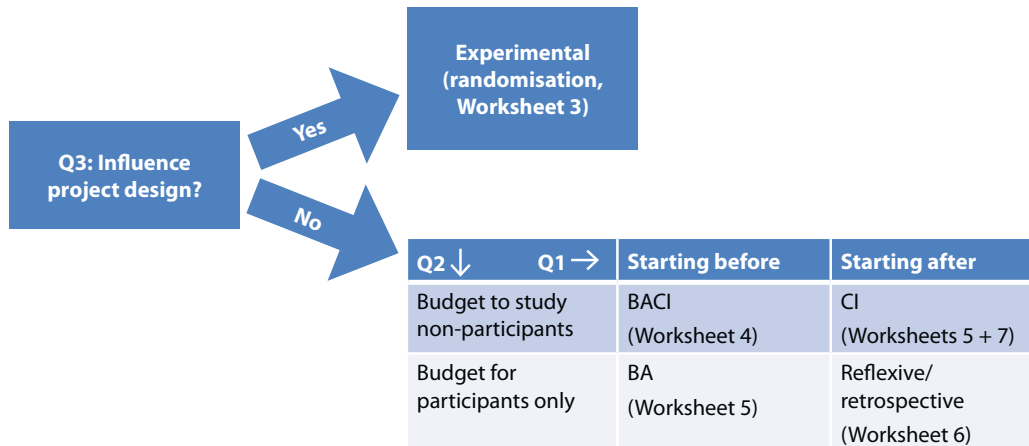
Q3: Influence project design?

Yes

Experimental (randomisation, Worksheet 3)

No

| Q2 ↓ Q1 → | Starting before | Starting after |
|---|---|---|
| Budget to study non-participants | BACI (Worksheet 4) | CI (Worksheets 5 + 7) |
| Budget for participants only | BA (Worksheet 5) | Reflexive/ retrospective (Worksheet 6) |